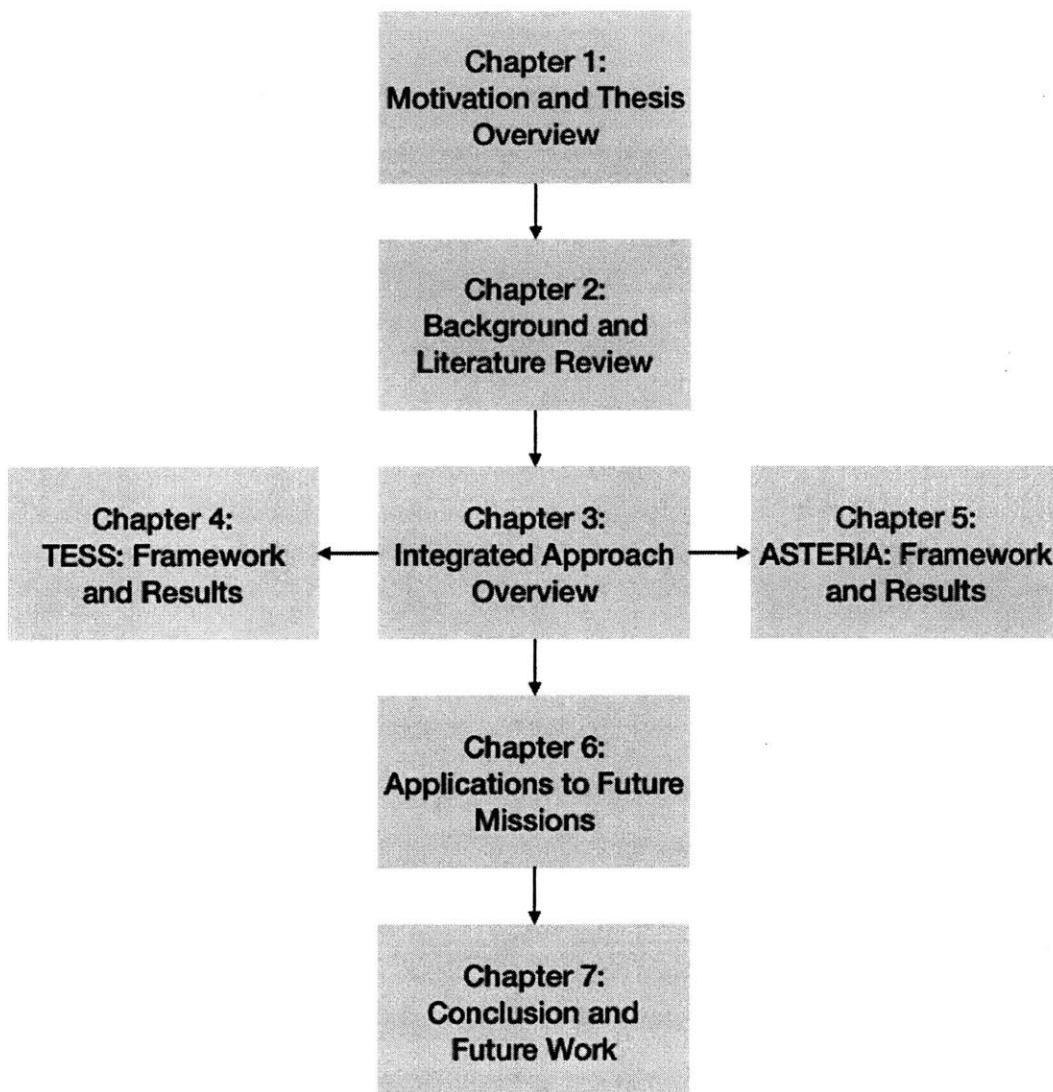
Chapter 1:
Motivation and Thesis Overview

Chapter 2:
Background and Literature Review

Chapter 4:
TESS: Framework and Results

Chapter 3:
Integrated Approach Overview

Chapter 5:
ASTERIA: Framework and Results

Chapter 6:
Applications to Future Missions

Chapter 7:
Conclusion and Future Work